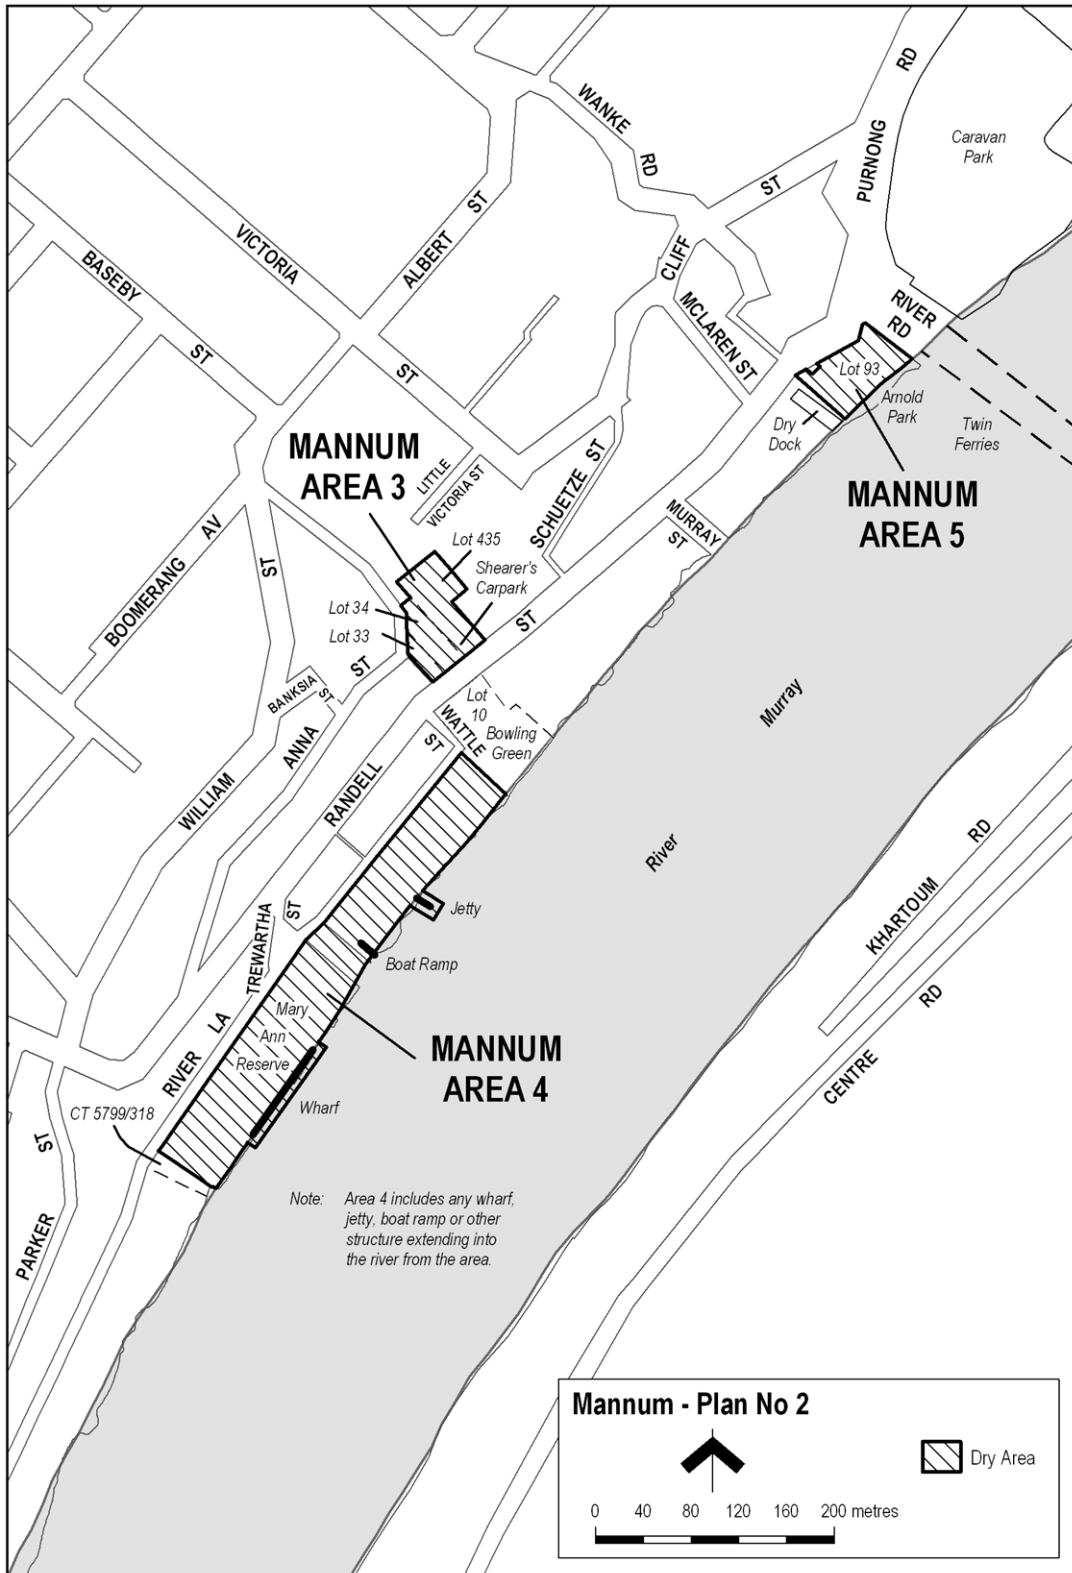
WANKE RD
PURNONG RD
Caravan Park
VICTORIA ST
ALBERT ST
CLIFF ST
MCLAREN ST
BASEBY ST
RIVER RD
Lot 93
Arnold Park
Dry Dock
Twin Ferries
MANNUM AREA 3
LITTLE VICTORIA ST
SCHUETZE ST
MANNUM AREA 5
MURRAY ST
Lot 435
Shearer's Carpark
BOOMERANG AV
ST
Lot 34
Lot 33
ST
BANKSIA ST
Lot 10
Bowling Green
WATTLE ST
Murray
WILLIAM
ANNA
RANDELL
River
TREWARTHA ST
Jetty
Boat Ramp
KHARTOUM RD
LA
Mary Ann Reserve
MANNUM AREA 4
RIVER
Wharf
CENTRE RD
CT 5799/318
ST
PARKER
Note: Area 4 includes any wharf, jetty, boat ramp or other structure extending into the river from the area.
Mannum - Plan No 2
Dry Area
0 40 80 120 160 200 metres